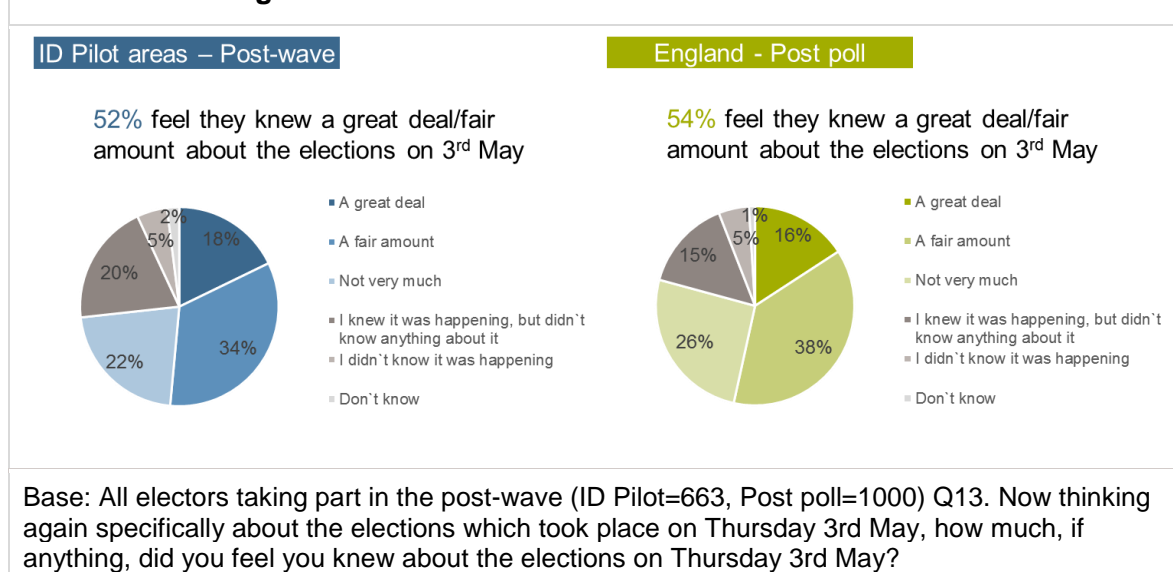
ID Pilot areas – Post-wave

52% feel they knew a great deal/fair amount about the elections on 3rd May

18%
34%
22%
20%
5%
2%

A great deal
A fair amount
Not very much
I knew it was happening, but didn`t know anything about it
I didn`t know it was happening
Don`t know

England - Post poll

54% feel they knew a great deal/fair amount about the elections on 3rd May

16%
38%
26%
15%
5%
1%

A great deal
A fair amount
Not very much
I knew it was happening, but didn`t know anything about it
I didn`t know it was happening
Don`t know

Base: All electors taking part in the post-wave (ID Pilot=663, Post poll=1000) Q13. Now thinking again specifically about the elections which took place on Thursday 3rd May, how much, if anything, did you feel you knew about the elections on Thursday 3rd May?